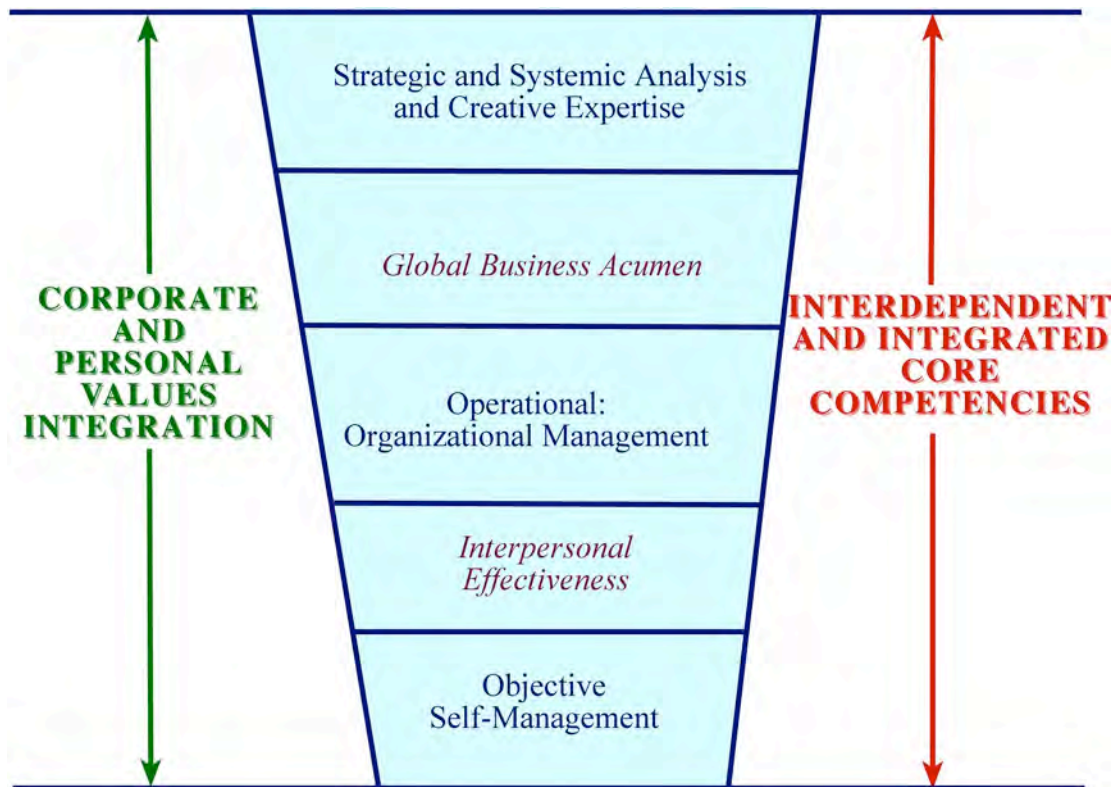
CORPORATE AND PERSONAL VALUES INTEGRATION

Strategic and Systemic Analysis and Creative Expertise

*Global Business Acumen*

Operational: Organizational Management

*Interpersonal Effectiveness*

Objective Self-Management

INTERDEPENDENT AND INTEGRATED CORE COMPETENCIES